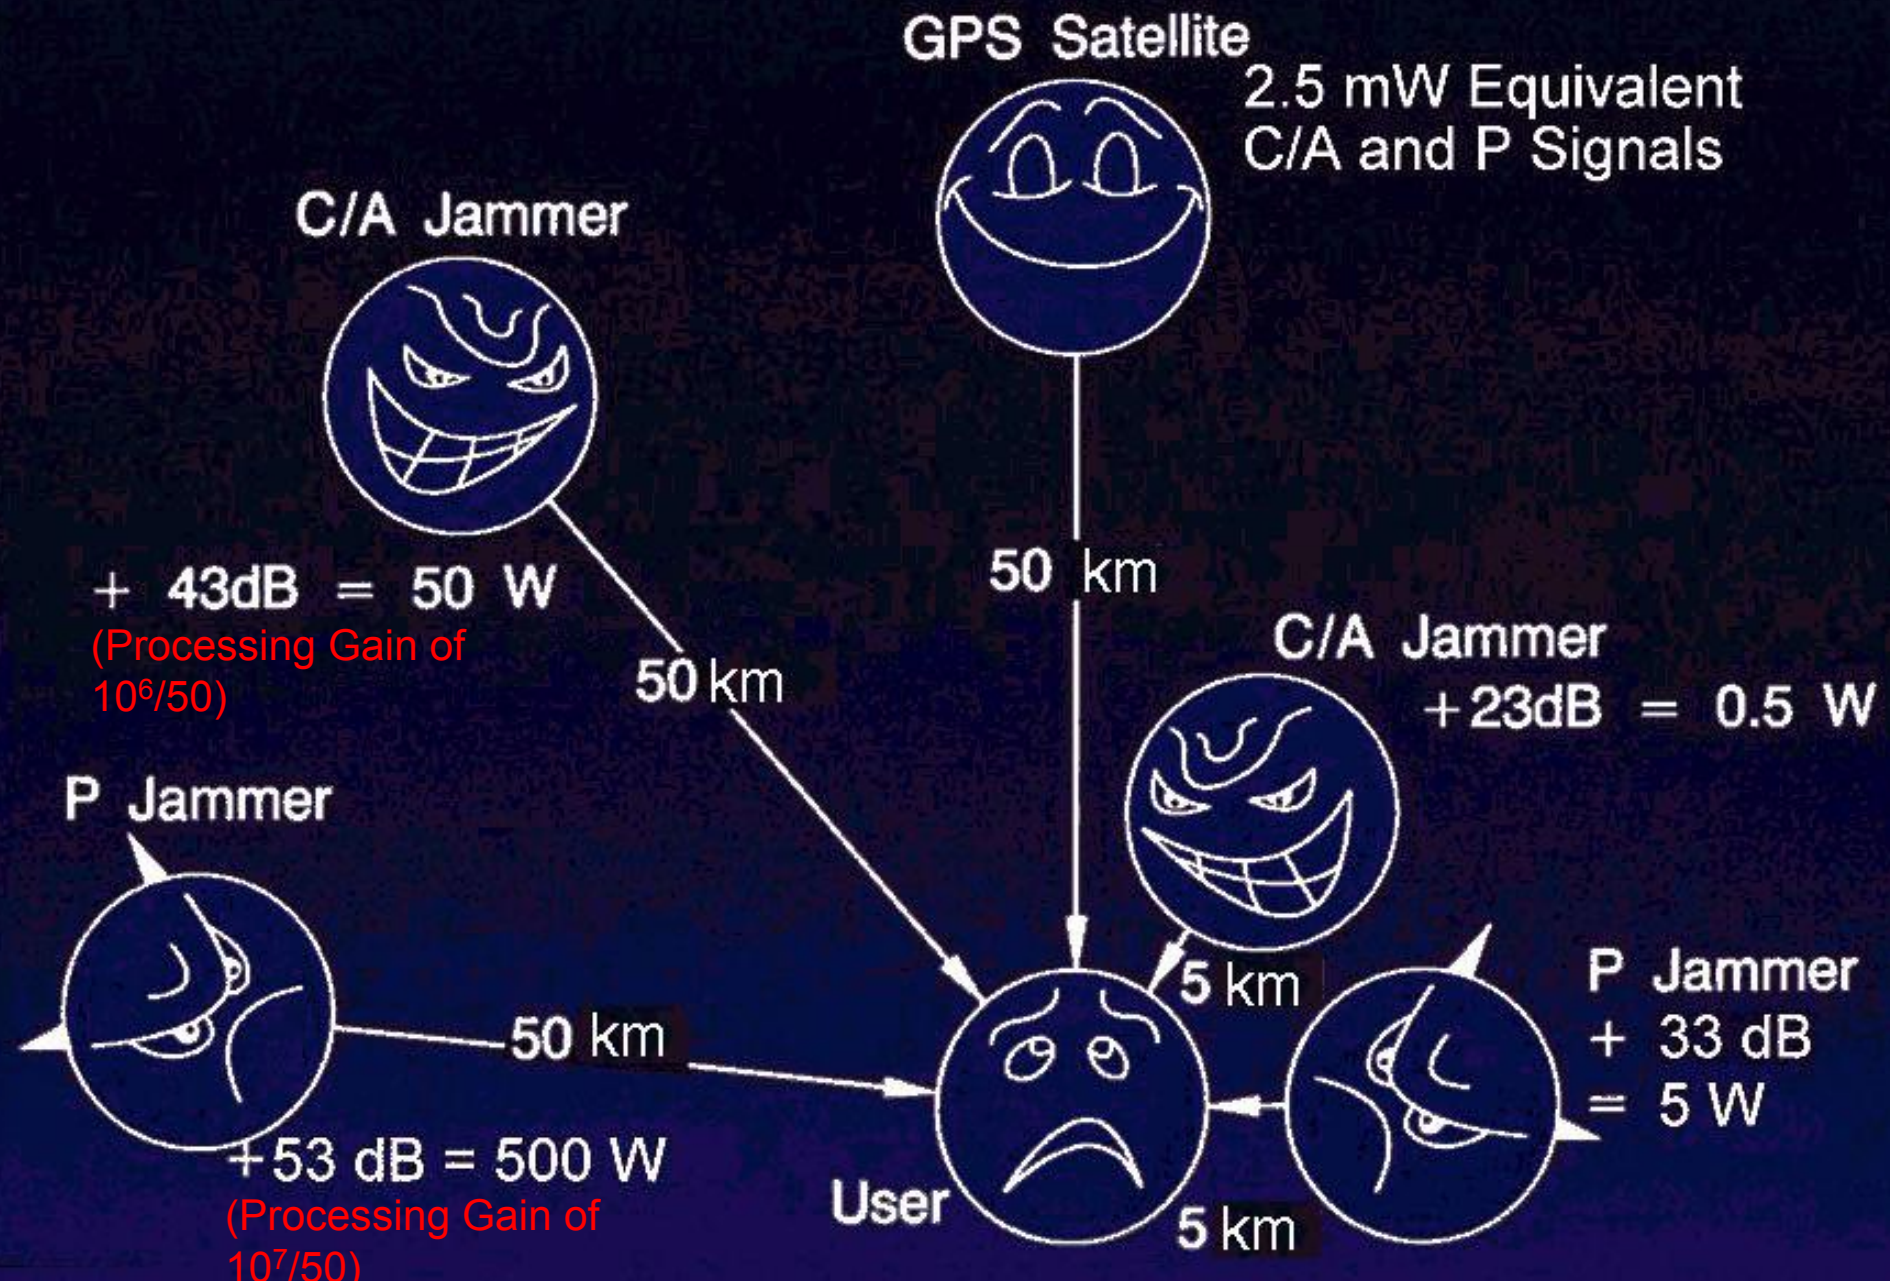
GPS Satellite

2.5 mW Equivalent C/A and P Signals

C/A Jammer

+ 43dB = 50 W

(Processing Gain of $10^6/50$)

50 km

50 km

C/A Jammer

+23dB = 0.5 W

P Jammer

5 km

P Jammer

+ 33 dB = 5 W

50 km

+53 dB = 500 W

(Processing Gain of $10^7/50$)

User

5 km